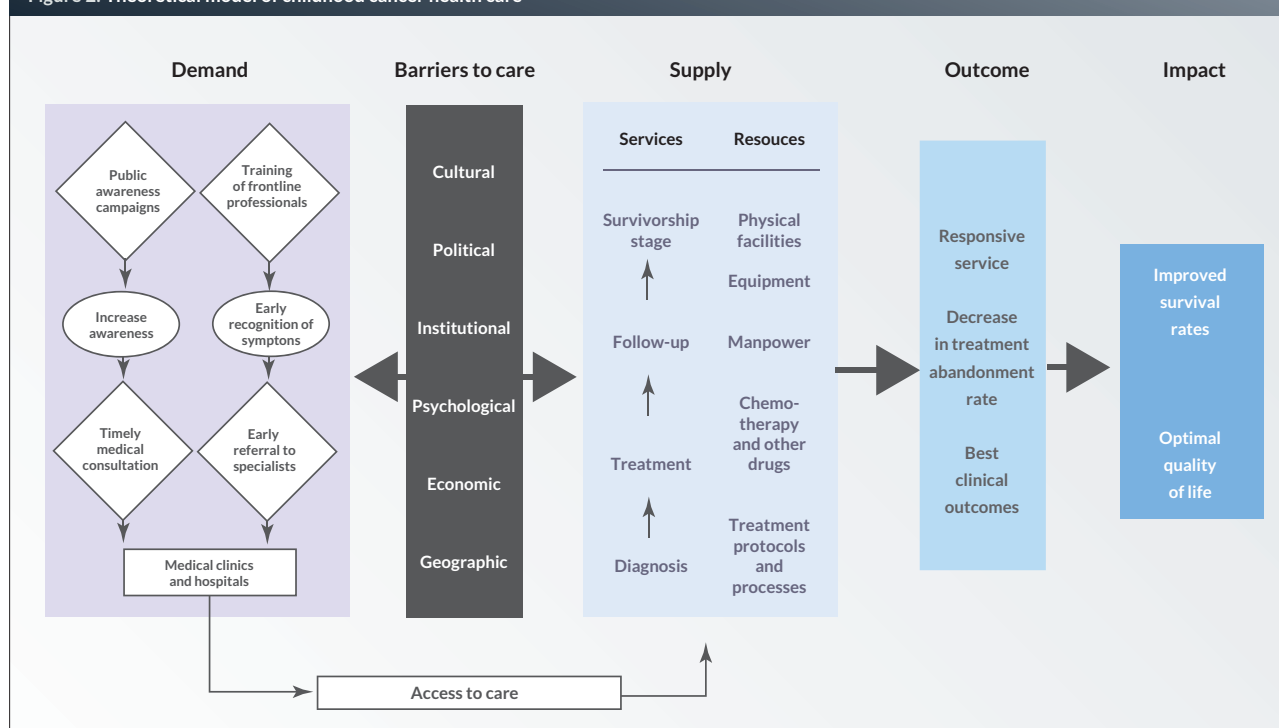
Figure 2. Theoretical model of childhood cancer health care

Demand

Barriers to care

Supply

Outcome

Impact

Public awareness campaigns

Training of frontline professionals

Increase awareness

Early recognition of symptons

Timely medical consultation

Early referral to specialists

Medical clinics and hospitals

Cultural

Political

Institutional

Psychological

Economic

Geographic

Services

Resouces

Survivorship stage

Follow-up

Treatment

Diagnosis

Physical facilities

Equipment

Manpower

Chemotherapy and other drugs

Treatment protocols and processes

Responsive service

Decrease in treatment abandonment rate

Best clinical outcomes

Improved survival rates

Optimal quality of life

Access to care